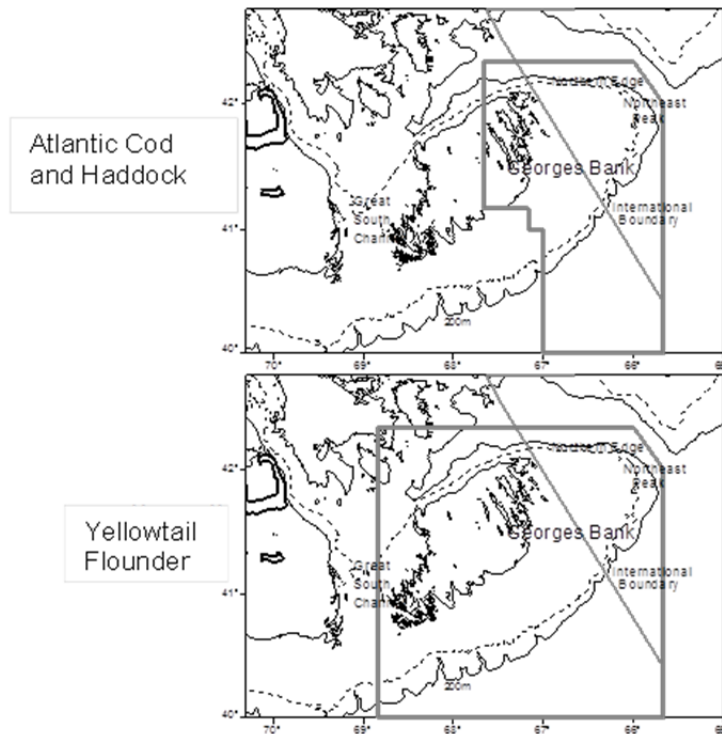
Atlantic Cod and Haddock

42°
41°
40°
Northern Edge
Northeast Peak
Georges Bank
International Boundary
Great South Channel
200m
70°
69°
68°
67°
66°
65°

Yellowtail Flounder

42°
41°
40°
Northern Edge
Northeast Peak
Georges Bank
International Boundary
Great South Channel
200m
70°
69°
68°
67°
66°
65°